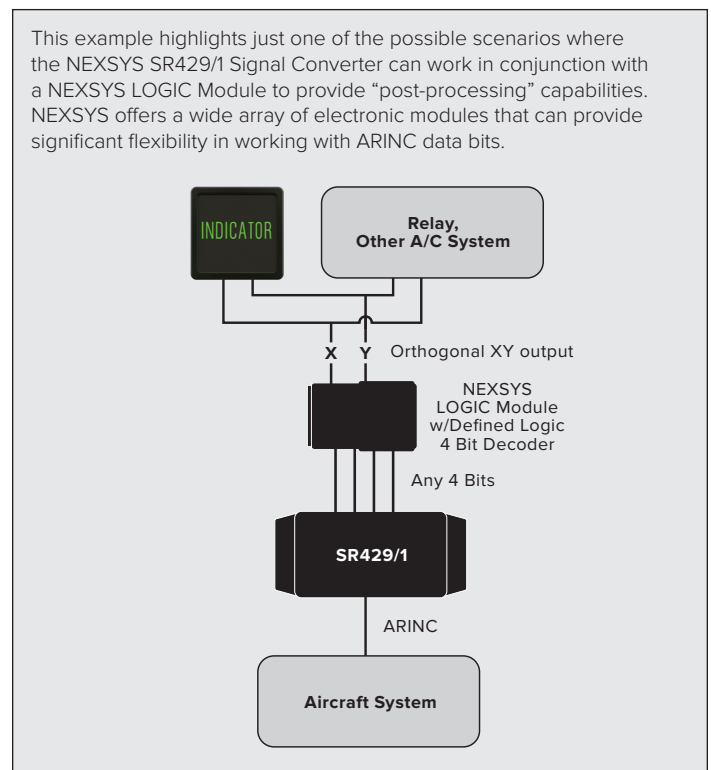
This example highlights just one of the possible scenarios where the NEXSYS SR429/1 Signal Converter can work in conjunction with a NEXSYS LOGIC Module to provide "post-processing" capabilities. NEXSYS offers a wide array of electronic modules that can provide significant flexibility in working with ARINC data bits.

INDICATOR

Relay, Other A/C System

X Y Orthogonal XY output

NEXSYS LOGIC Module w/Defined Logic 4 Bit Decoder

Any 4 Bits

SR429/1

ARINC

Aircraft System